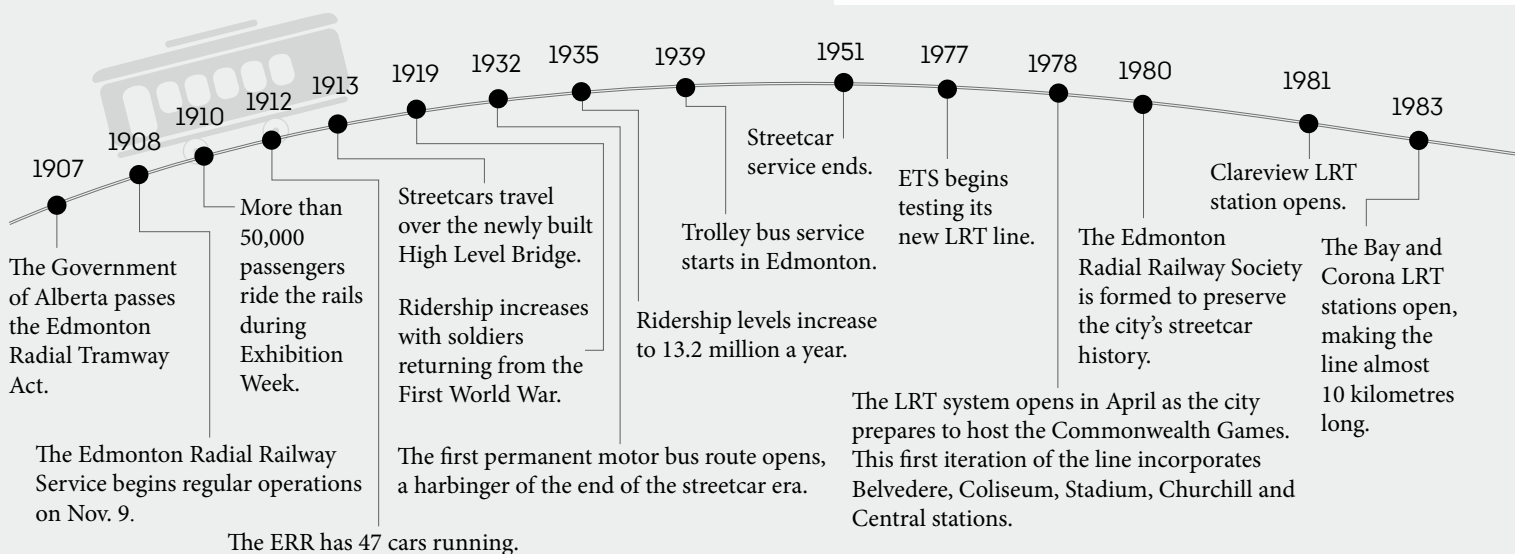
1907 1908 1910 1912 1913 1919 1932 1935 1939 1951 1977 1978 1980 1981 1983

The Government of Alberta passes the Edmonton Radial Tramway Act.

More than 50,000 passengers ride the rails during Exhibition Week.

The Edmonton Radial Railway Service begins regular operations on Nov. 9.

The ERR has 47 cars running.

Streetcars travel over the newly built High Level Bridge.

Ridership increases with soldiers returning from the First World War.

The first permanent motor bus route opens, a harbinger of the end of the streetcar era.

Ridership levels increase to 13.2 million a year.

Trolley bus service starts in Edmonton.

Streetcar service ends.

ETS begins testing its new LRT line.

The LRT system opens in April as the city prepares to host the Commonwealth Games. This first iteration of the line incorporates Belvedere, Coliseum, Stadium, Churchill and Central stations.

The Edmonton Radial Railway Society is formed to preserve the city's streetcar history.

Clareview LRT station opens.

The Bay and Corona LRT stations open, making the line almost 10 kilometres long.